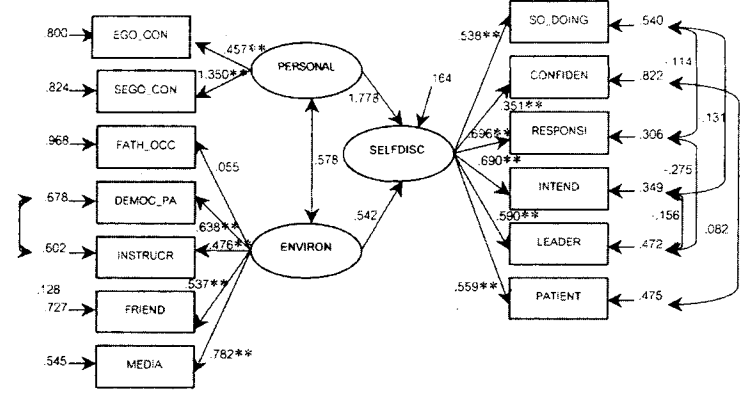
.800 EGO_CON
.824 SEGO_CON
.968 FATH_OCC
.678 DEMOC_PA
.602 INSTRUCR
.128
.727 FRIEND
.545 MEDIA

.457**
1.350**
PERSONAL
1.778
.164
SELFDISC
.578
.055
.638**
.476**
.537**
.782**
ENVIRON
.542

.538** SO_DOING .540
CONFIDEN .822
.351**
.696** RESPONSI .306
.690** INTEND .349
.590** LEADER .472
.559** PATIENT .475

.114
.131
-.275
-.156
.082